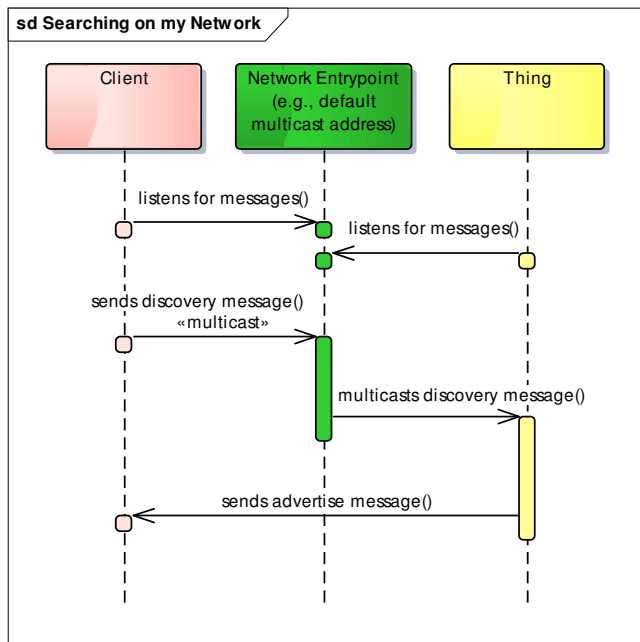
sd Searching on my Network

Client

Network Entrypoint (e.g., default multicast address)

Thing

listens for messages()

listens for messages()

sends discovery message()
«multicast»

multicasts discovery message()

sends advertise message()